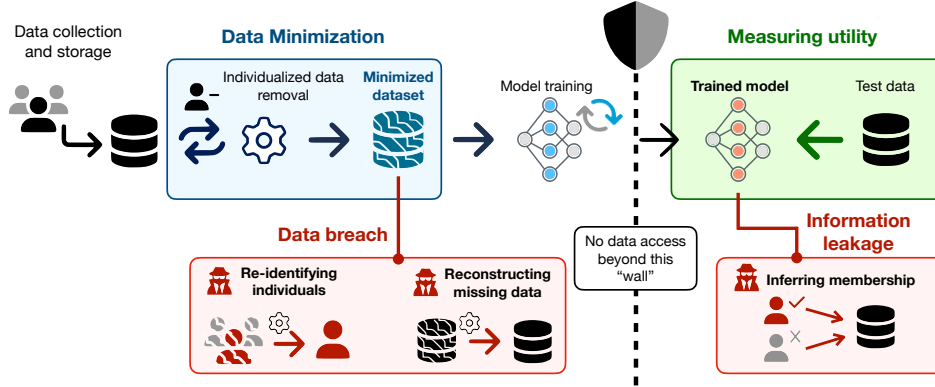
Data collection and storage

Data Minimization

Individualized data removal

Minimized dataset

Model training

Measuring utility

Trained model

Test data

Data breach

No data access beyond this "wall"

Information leakage

Re-identifying individuals

Reconstructing missing data

Inferring membership